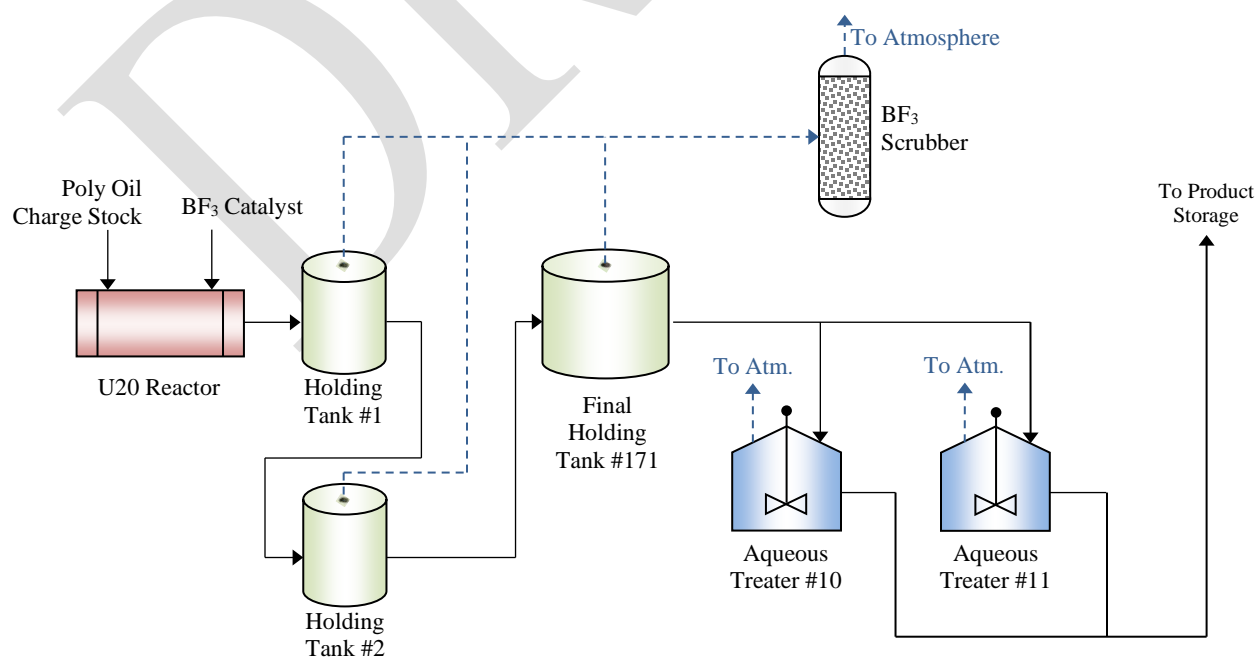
To Atmosphere

$BF_3$ Scrubber

To Product Storage

Poly Oil Charge Stock

$BF_3$ Catalyst

U20 Reactor

Holding Tank #1

Final Holding Tank #171

To Atm.

To Atm.

Holding Tank #2

Aqueous Treater #10

Aqueous Treater #11